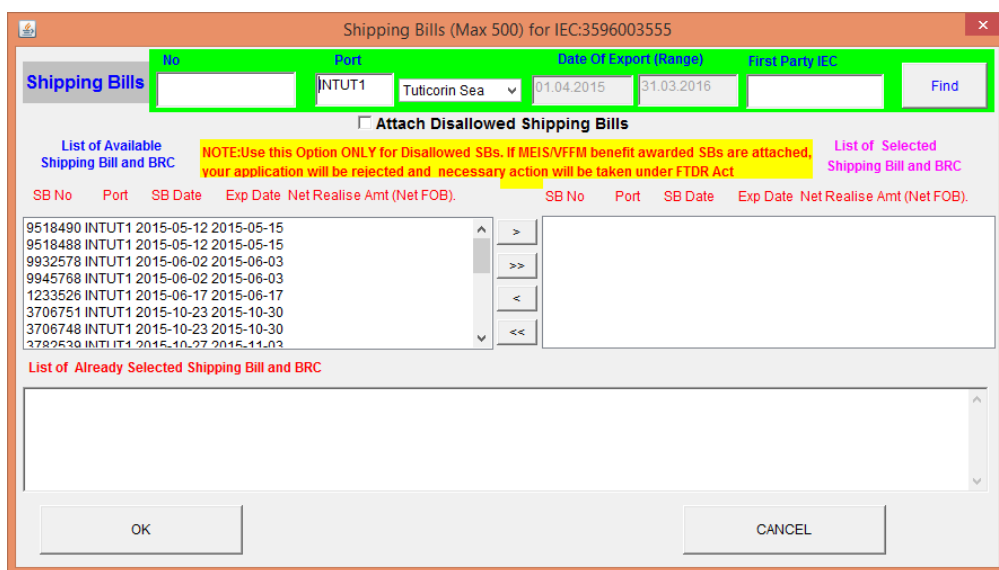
Shipping Bills (Max 500) for IEC:3596003555

Shipping Bills

No

Port

INTUT1

Tuticorin Sea

Date Of Export (Range)

01.04.2015

31.03.2016

First Party IEC

Find

Attach Disallowed Shipping Bills

List of Available Shipping Bill and BRC

NOTE:Use this Option ONLY for Disallowed SBs. If MEIS/VFFM benefit awarded SBs are attached, your application will be rejected and necessary action will be taken under FTDR Act

List of Selected Shipping Bill and BRC

SB No Port SB Date Exp Date Net Realise Amt (Net FOB).

SB No Port SB Date Exp Date Net Realise Amt (Net FOB).

9518490 INTUT1 2015-05-12 2015-05-15
9518488 INTUT1 2015-05-12 2015-05-15
9932578 INTUT1 2015-06-02 2015-06-03
9945768 INTUT1 2015-06-02 2015-06-03
1233526 INTUT1 2015-06-17 2015-06-17
3706751 INTUT1 2015-10-23 2015-10-30
3706748 INTUT1 2015-10-23 2015-10-30
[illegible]

>

>>

<

<<

List of Already Selected Shipping Bill and BRC

OK

CANCEL